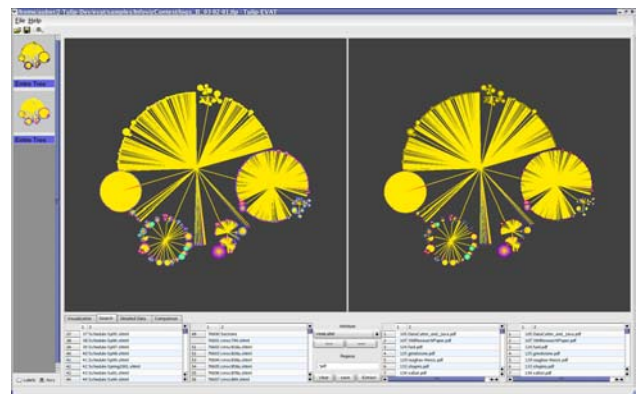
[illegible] - Tulip EVAT

File Help

Entire Tree

Entire Tree

Visualization | Search | Detailed Data | Comparison

Attribute

Regexp

pdf

Clear | Label | Extract

105 David_allen_and_java.pdf
107 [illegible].pdf
124 ford.pdf
125 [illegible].pdf
128 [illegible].pdf
131 chapini.pdf
133 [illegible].pdf

105 David_allen_and_java.pdf
107 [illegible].pdf
124 ford.pdf
125 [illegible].pdf
128 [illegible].pdf
131 chapini.pdf
133 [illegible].pdf

Labels | Axis